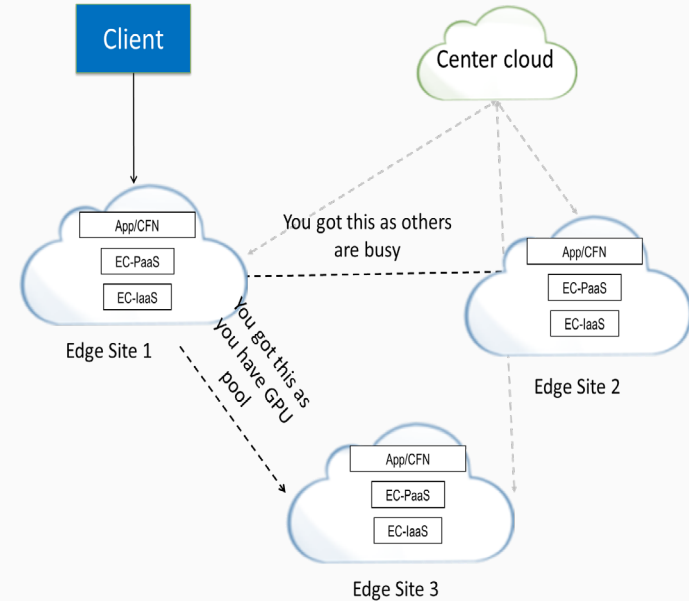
Client

Center cloud

App/CFN

EC-PaaS

EC-IaaS

Edge Site 1

You got this as others are busy

App/CFN

EC-PaaS

EC-IaaS

Edge Site 2

You got this as you have GPU pool

App/CFN

EC-PaaS

EC-IaaS

Edge Site 3